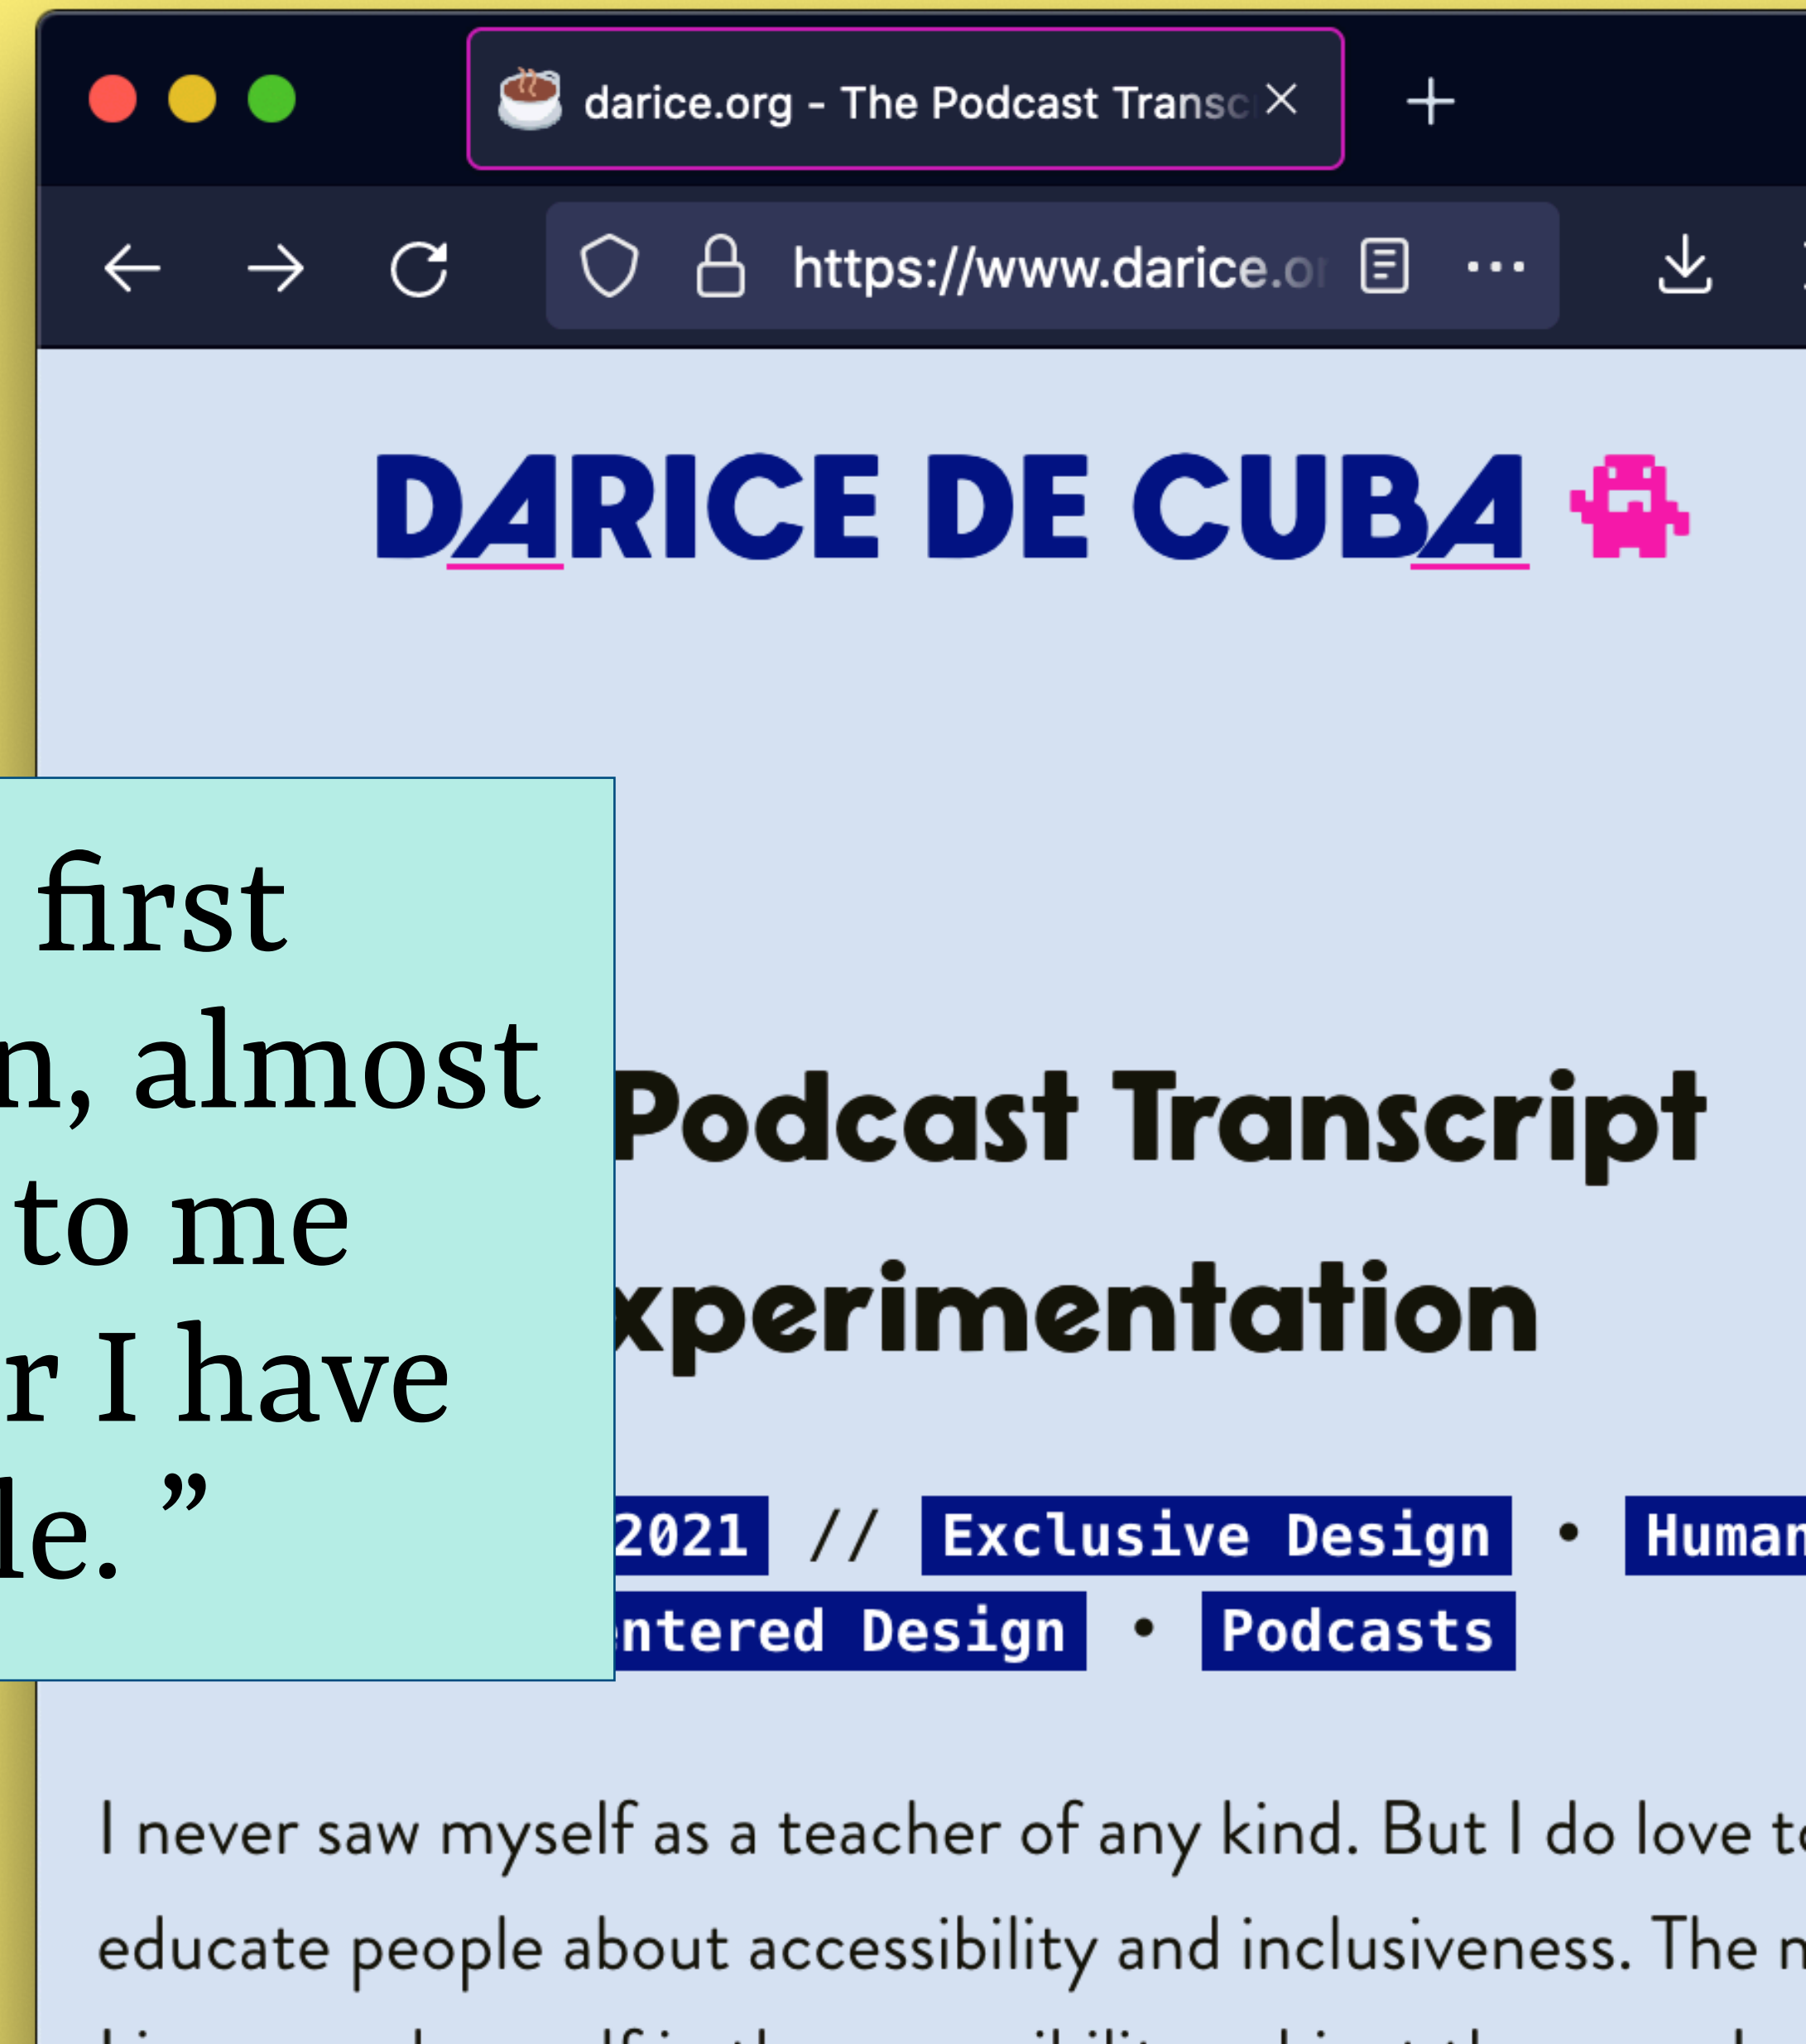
darice.org - The Podcast Transc

https://www.darice.o

DARICE DE CUBA

first
n, almost
to me
r I have
le. ”

Podcast Transcript
xperimentation

2021 // Exclusive Design • Human
ntered Design • Podcasts

I never saw myself as a teacher of any kind. But I do love to
educate people about accessibility and inclusiveness. The m